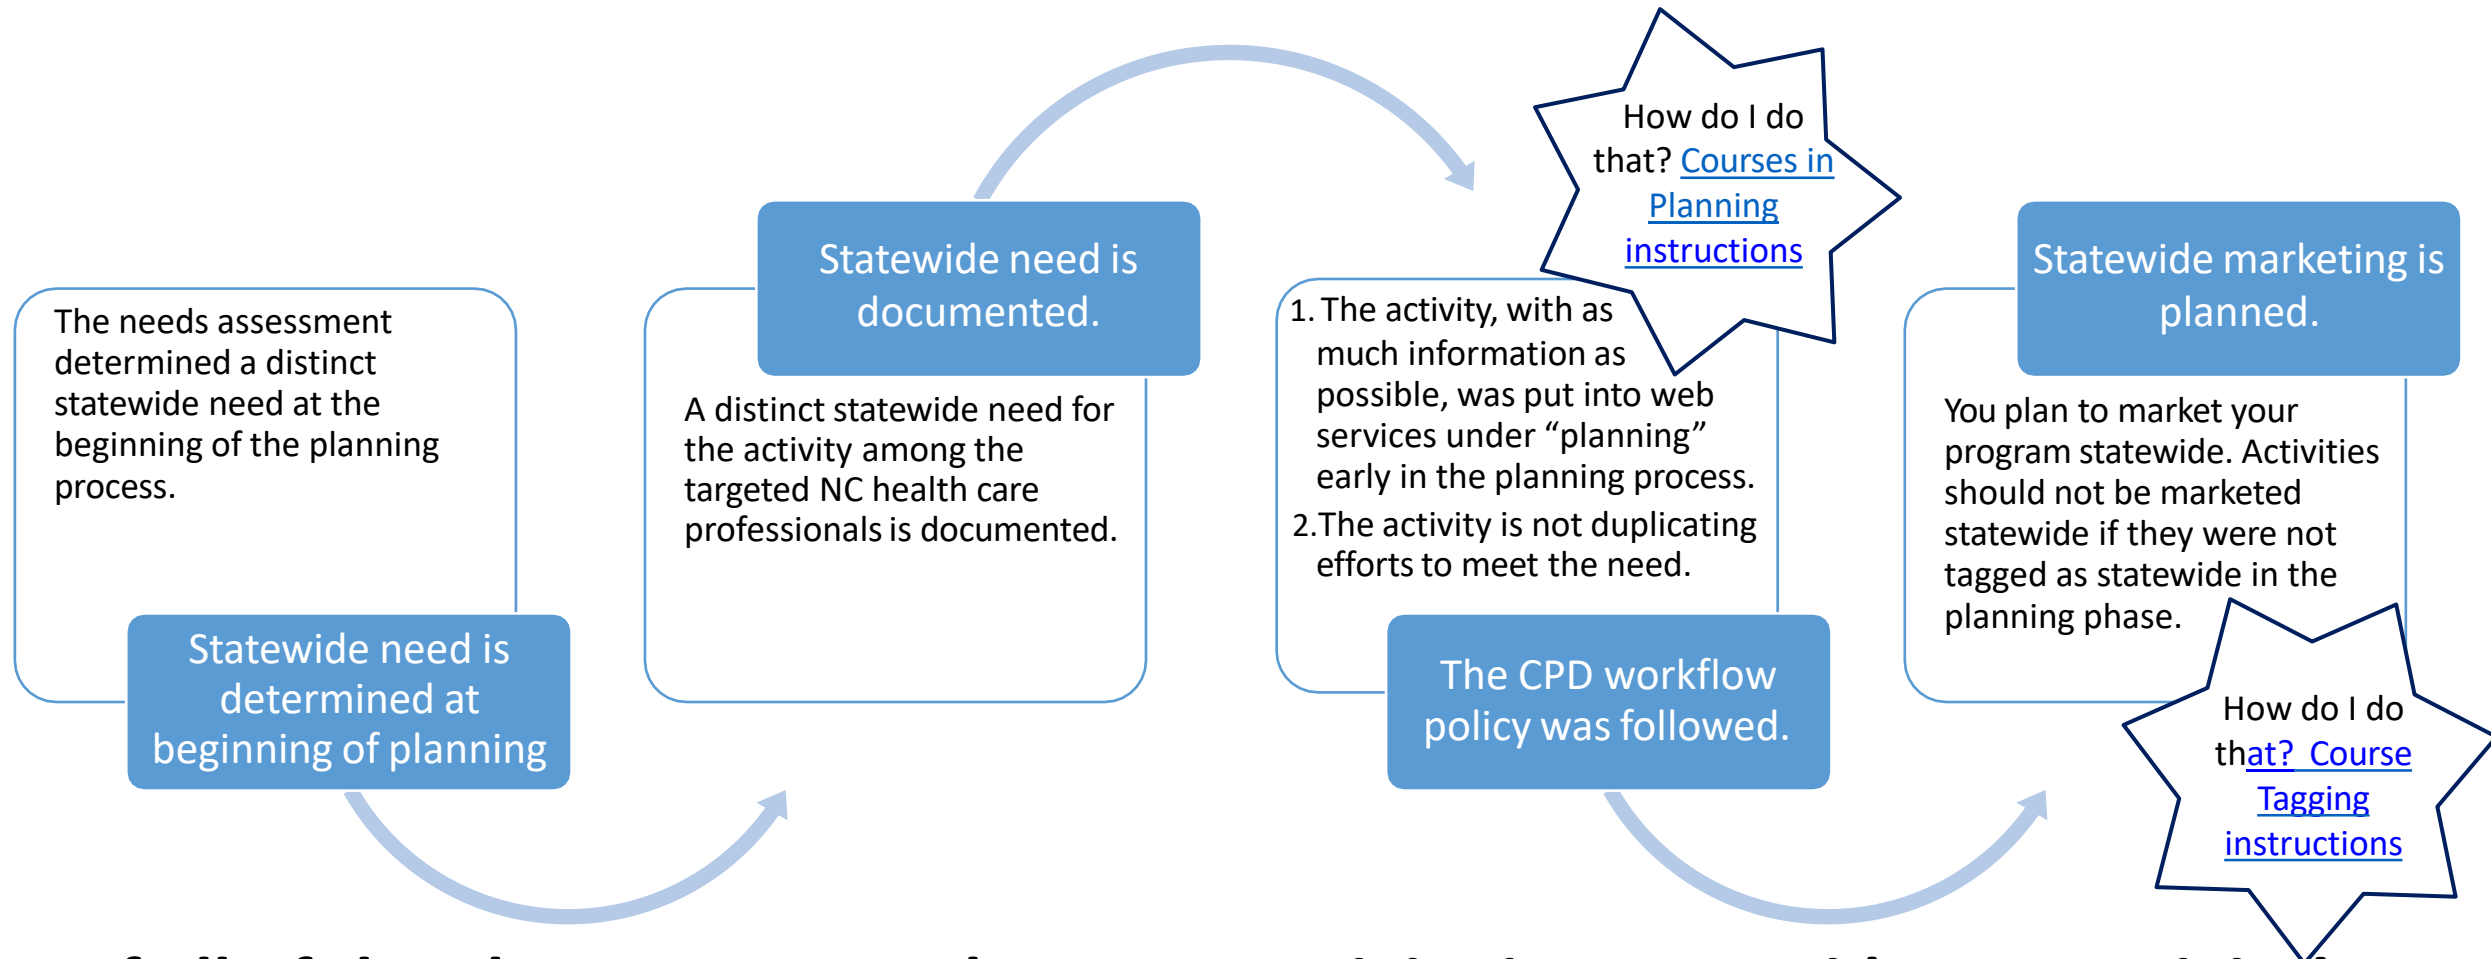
The needs assessment determined a distinct statewide need at the beginning of the planning process.

Statewide need is determined at beginning of planning

Statewide need is documented.

A distinct statewide need for the activity among the targeted NC health care professionals is documented.

How do I do that? Courses in Planning instructions

1. The activity, with as much information as possible, was put into web services under “planning” early in the planning process.
2. The activity is not duplicating efforts to meet the need.

The CPD workflow policy was followed.

Statewide marketing is planned.

You plan to market your program statewide. Activities should not be marketed statewide if they were not tagged as statewide in the planning phase.

How do I do that? Course Tagging instructions

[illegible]